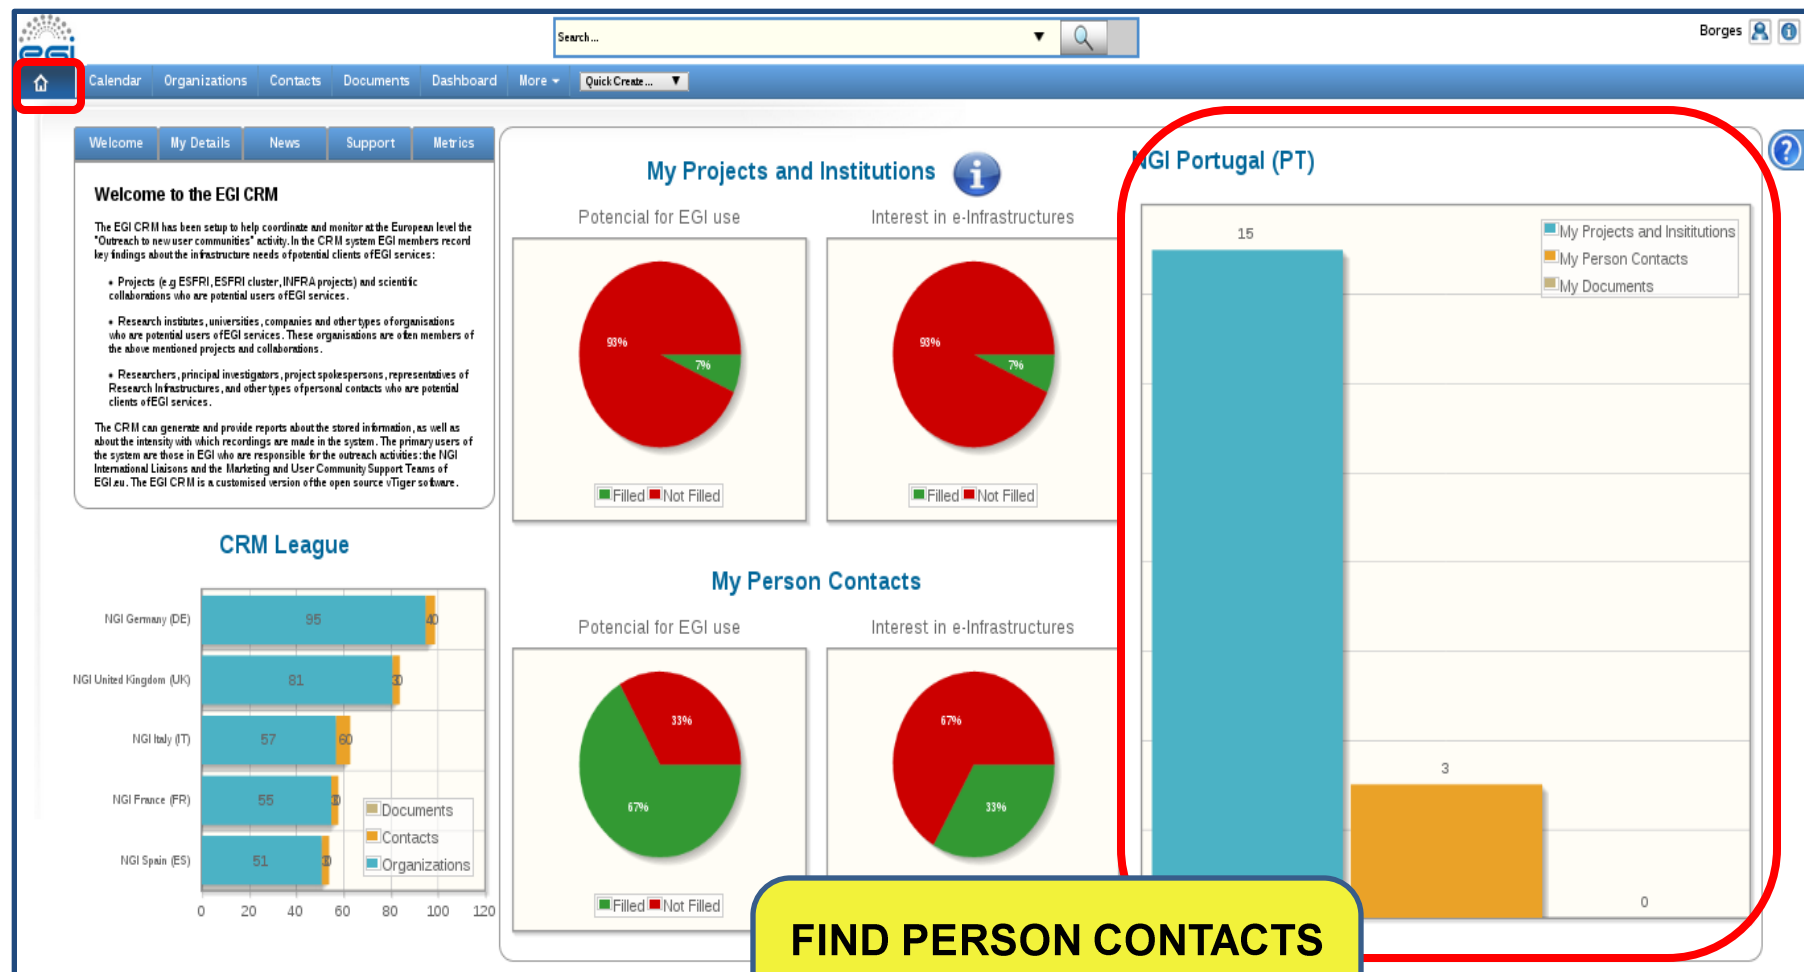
Search...

Borges

Calendar Organizations Contacts Documents Dashboard More Quick Create...

Welcome My Details News Support Metrics

Welcome to the EGI CRM

The EGI CRM has been setup to help coordinate and monitor at the European level the "Outreach to new user communities" activity. In the CRM system EGI members record key findings about the infrastructure needs of potential clients of EGI services:

• Projects (e.g ESFRI, ESFRI cluster, INFRA projects) and scientific collaborations who are potential users of EGI services.

• Research institutes, universities, companies and other types of organisations who are potential users of EGI services. These organisations are often members of the above mentioned projects and collaborations.

• Researchers, principal investigators, project spokespersons, representatives of Research Infrastructures, and other types of personal contacts who are potential clients of EGI services.

The CRM can generate and provide reports about the stored information, as well as about the intensity with which recordings are made in the system. The primary users of the system are those in EGI who are responsible for the outreach activities: the NGI International Liaisons and the Marketing and User Community Support Teams of EGI.eu. The EGI CRM is a customised version of the open source vTiger software.

CRM League

| | | |
|---|---|---|
| NGI Germany (DE) | 95 | 40 |
| NGI United Kingdom (UK) | 81 | 30 |
| NGI Italy (IT) | 57 | 60 |
| NGI France (FR) | 55 | 30 |
| NGI Spain (ES) | 51 | 30 |

0 20 40 60 80 100 120

Documents
Contacts
Organizations

My Projects and Institutions

Potencial for EGI use
93% 7%
Filled Not Filled

Interest in e-Infrastructures
93% 7%
Filled Not Filled

My Person Contacts

Potencial for EGI use
33% 67%
Filled Not Filled

Interest in e-Infrastructures
67% 33%

NGI Portugal (PT)

15
3
0

My Projects and Insitutions
My Person Contacts
My Documents

FIND PERSON CONTACTS